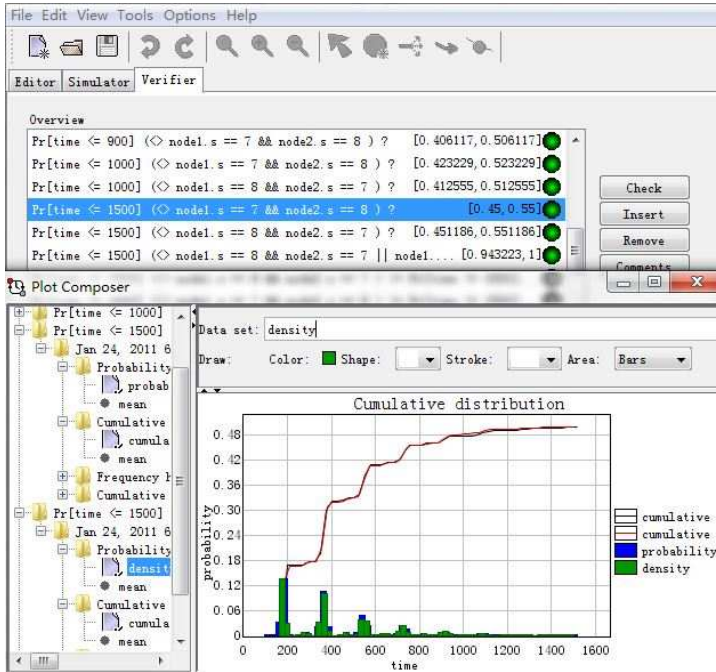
File Edit View Tools Options Help

Editor Simulator Verifier

Overview

Pr[time <= 900] (<> node1.s == 7 && node2.s == 8 ) ? [0.406117, 0.506117]

Pr[time <= 1000] (<> node1.s == 7 && node2.s == 8 ) ? [0.423229, 0.523229]

Pr[time <= 1000] (<> node1.s == 8 && node2.s == 7 ) ? [0.412555, 0.512555]

Pr[time <= 1500] (<> node1.s == 7 && node2.s == 8 ) ? [0.45, 0.55]

Pr[time <= 1500] (<> node1.s == 8 && node2.s == 7 ) ? [0.451186, 0.551186]

Pr[time <= 1500] (<> node1.s == 8 && node2.s == 7 || node1.... [0.943223, 1]

Check

Insert

Remove

Comments

Plot Composer

Pr[time <= 1000]
Pr[time <= 1500]
Jan 24, 2011 6
Probability
probab
mean
Cumulative
cumula
mean
Frequency h
Cumulative
Pr[time <= 1500]
Jan 24, 2011 6
Probability
densit
mean
Cumulative
cumula
mean

Data set: density

Draw: Color: Shape: Stroke: Area: Bars

Cumulative distribution

0.48
0.42
0.36
0.30
0.24
0.18
0.12
0.06
0

probability

0 200 400 600 800 1000 1200 1400 1600

time

cumulative
cumulative
probability
density